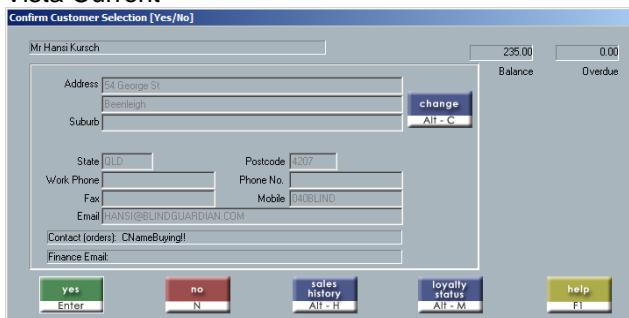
Vista Current

Confirm Customer Selection [Yes/No]

Mr Hansi Kursch

235.00
Balance
0.00
Overdue

Address 54 George St
Beenleigh
Suburb

change
Alt - C

State QLD
Postcode 4207
Work Phone
Phone No.
Fax
Mobile 040BLIND
Email HANSI@BLINDGUARDIAN.COM

Contact (orders): CNameBuying!!

Finance Email:

yes
Enter

no
N

sales history
Alt - H

loyalty status
Alt - M

help
F1